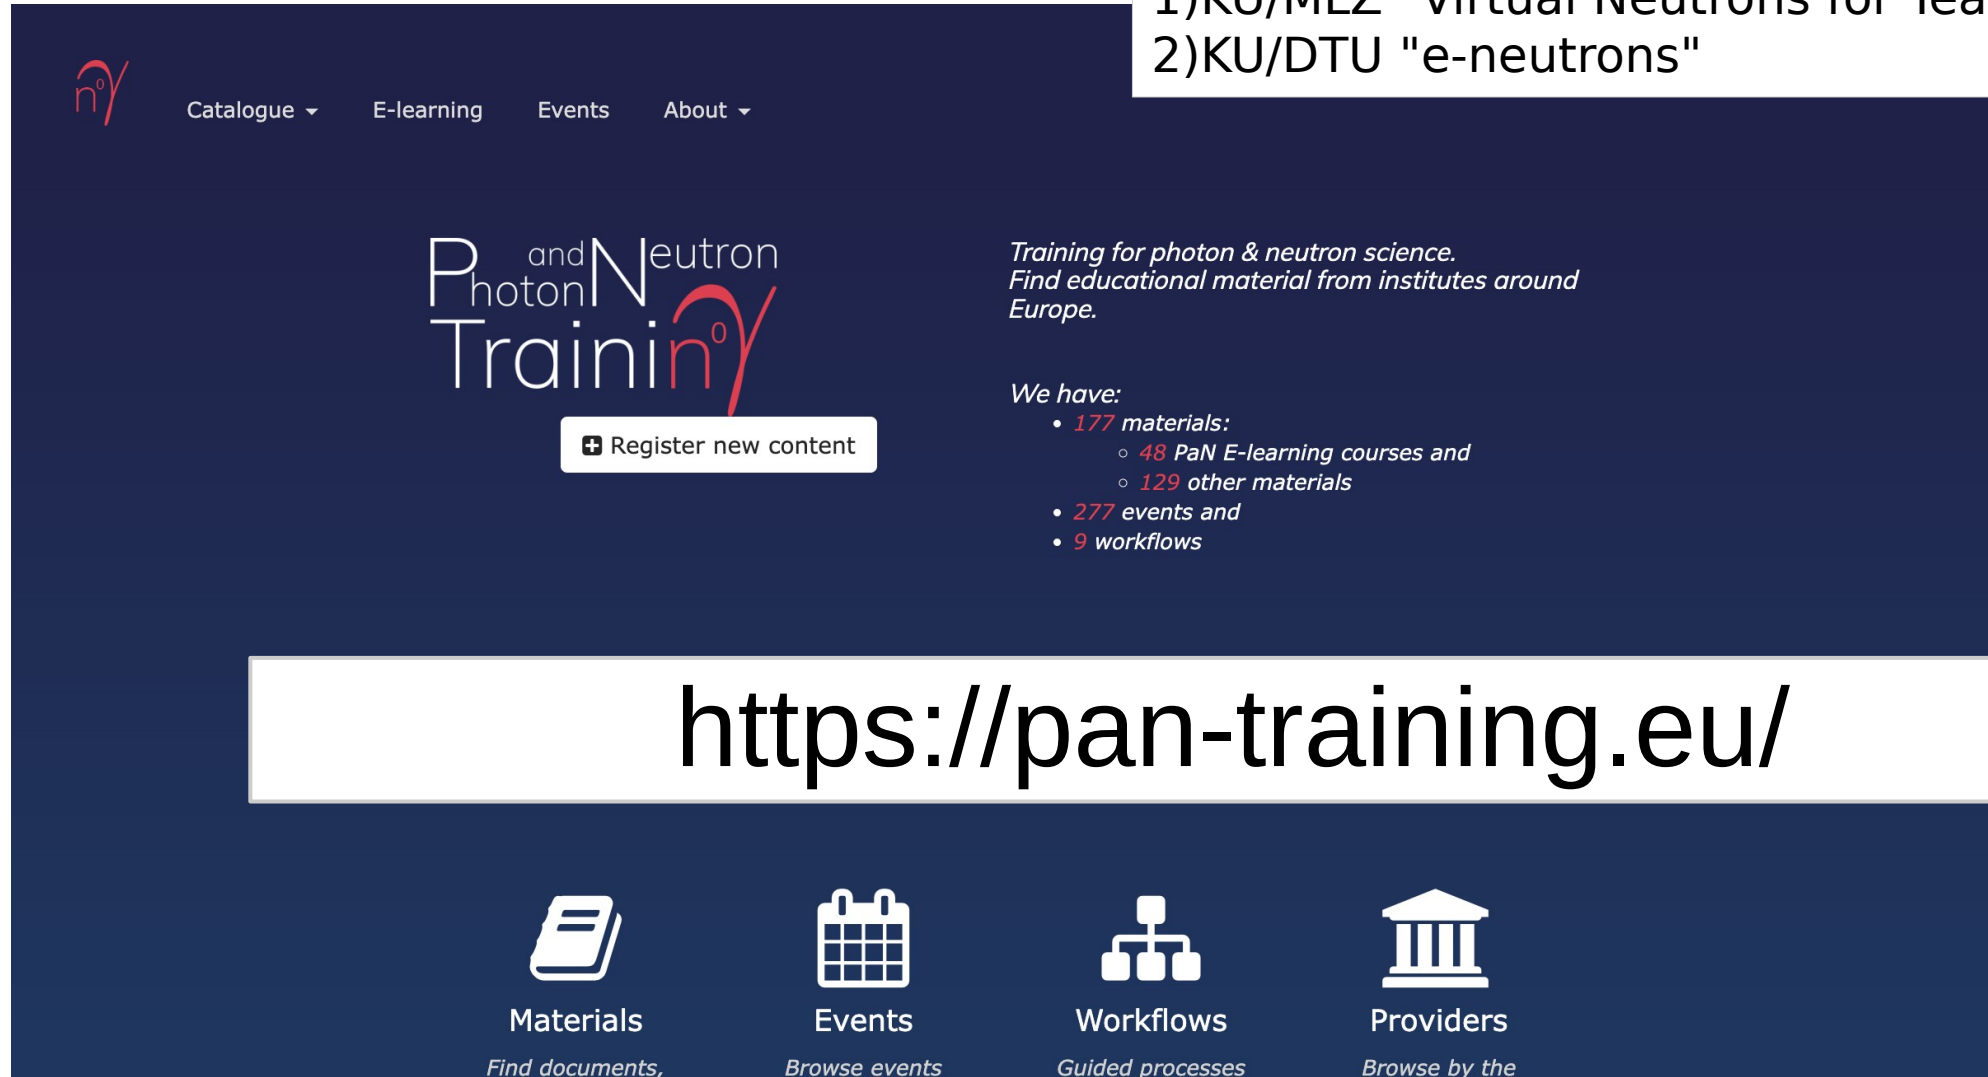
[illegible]
2)KU/DTU "e-neutrons"

Catalogue E-learning Events About

Photon and Neutron Training

Register new content

Training for photon & neutron science.
Find educational material from institutes around Europe.

We have:
- 177 materials:
  - 48 PaN E-learning courses and
  - 129 other materials
- 277 events and
- 9 workflows

https://pan-training.eu/

Materials
Find documents,

Events
Browse events

Workflows
Guided processes

Providers
Browse by the